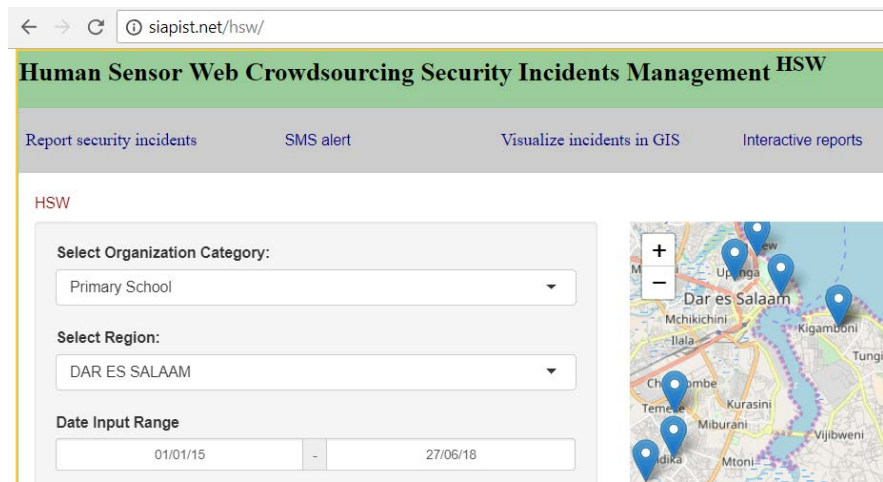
siapist.net/hsw/

Human Sensor Web Crowdsourcing Security Incidents Management $^{HSW}$

Report security incidents SMS alert Visualize incidents in GIS Interactive reports

HSW

Select Organization Category:

Primary School

Select Region:

DAR ES SALAAM

Date Input Range

01/01/15 - 27/06/18

+
−
Upanga
Dar es Salaam
Mchikichini
Ilala
Kigamboni
Tungi
Chang'ombe
Temeke
Kurasini
Miburani
Vijibweni
Mtoni